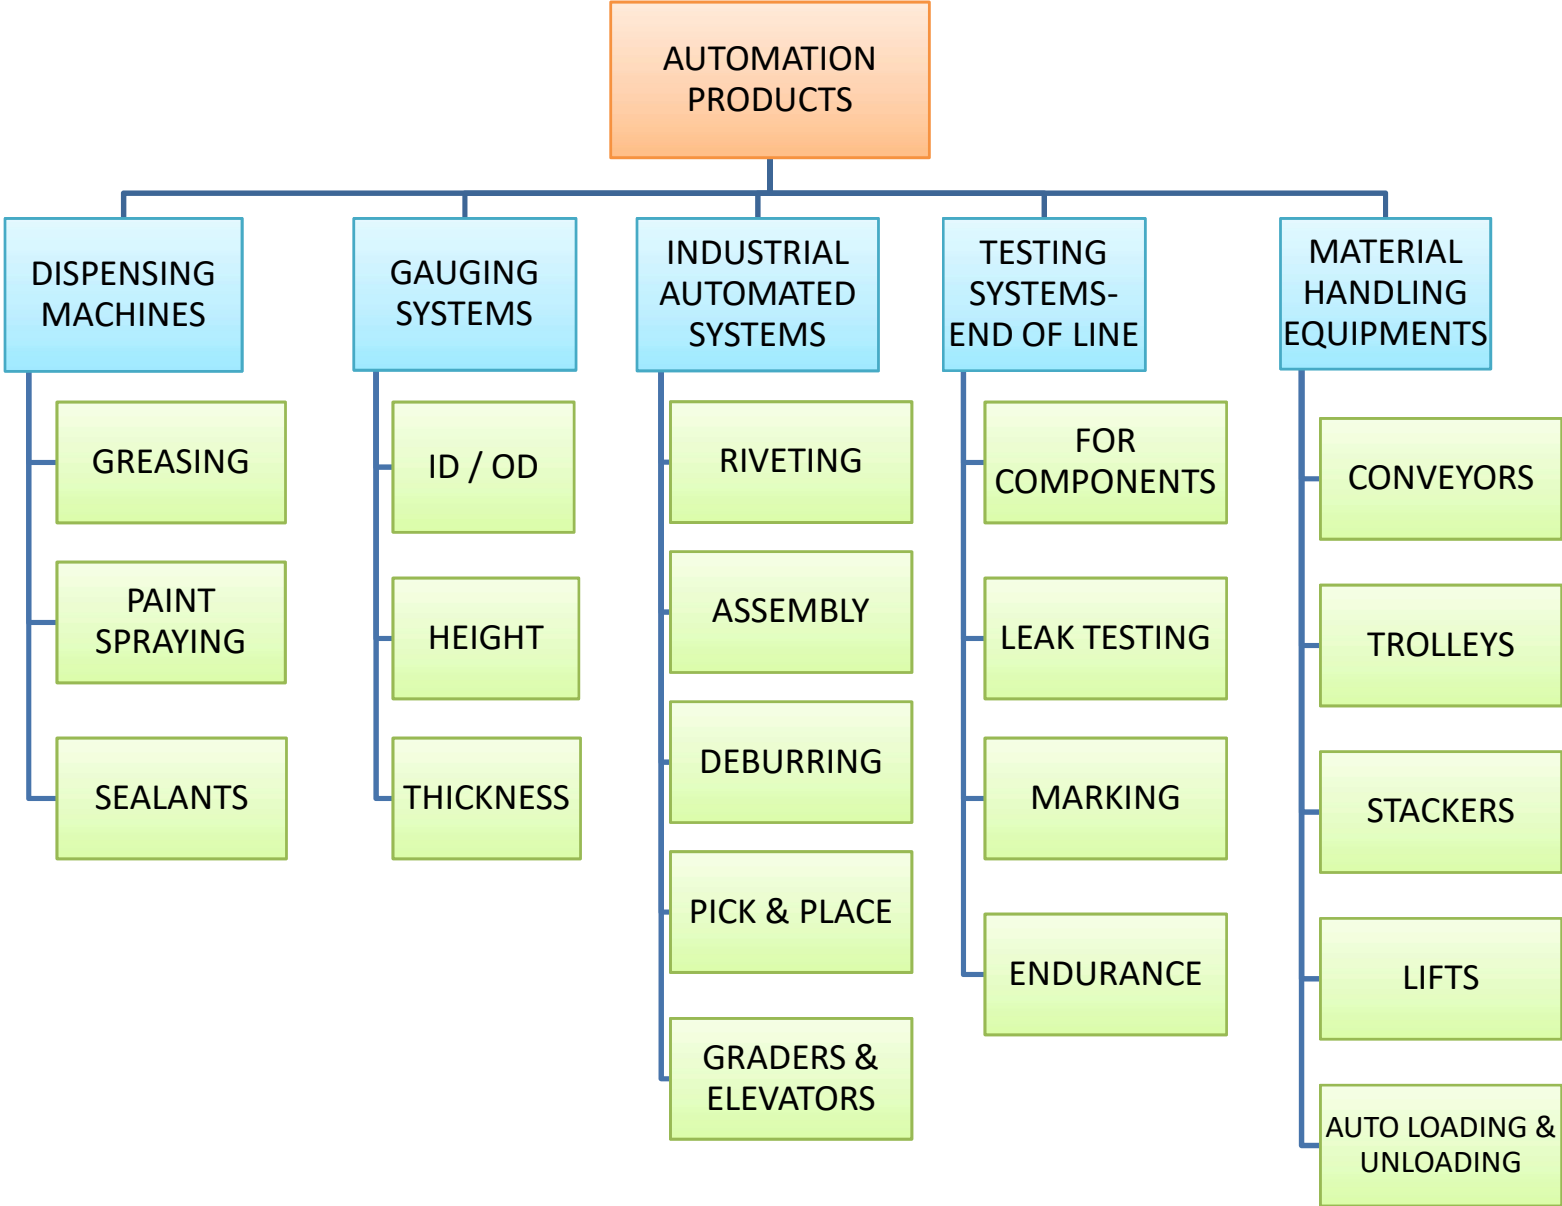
AUTOMATION PRODUCTS

DISPENSING MACHINES

GREASING

PAINT SPRAYING

SEALANTS

GAUGING SYSTEMS

ID / OD

HEIGHT

THICKNESS

INDUSTRIAL AUTOMATED SYSTEMS

RIVETING

ASSEMBLY

DEBURRING

PICK & PLACE

GRADERS & ELEVATORS

TESTING SYSTEMS- END OF LINE

FOR COMPONENTS

LEAK TESTING

MARKING

ENDURANCE

MATERIAL HANDLING EQUIPMENTS

CONVEYORS

TROLLEYS

STACKERS

LIFTS

AUTO LOADING & UNLOADING